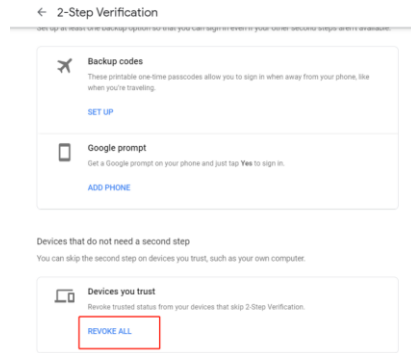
← 2-Step Verification

Set up at least one backup option so that you can sign in even if your other second steps aren't available.

Backup codes

These printable one-time passcodes allow you to sign in when away from your phone, like when you're traveling.

SET UP

Google prompt

Get a Google prompt on your phone and just tap Yes to sign in.

ADD PHONE

Devices that do not need a second step

You can skip the second step on devices you trust, such as your own computer.

Devices you trust

Revoke trusted status from your devices that skip 2-Step Verification.

REVOKE ALL